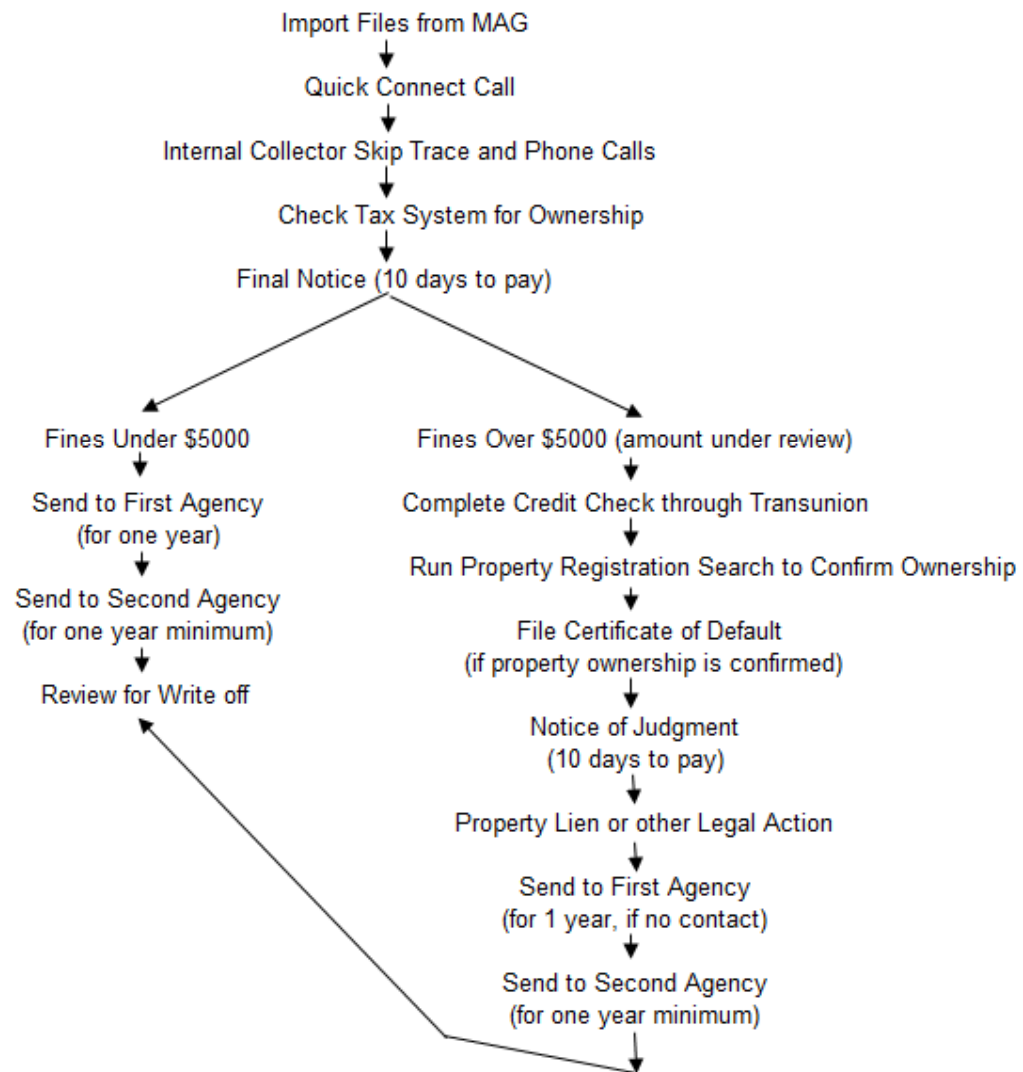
Import Files from MAG

Quick Connect Call

Internal Collector Skip Trace and Phone Calls

Check Tax System for Ownership

Final Notice (10 days to pay)

Fines Under \$5000

Send to First Agency (for one year)

Send to Second Agency (for one year minimum)

Review for Write off

Fines Over \$5000 (amount under review)

Complete Credit Check through Transunion

Run Property Registration Search to Confirm Ownership

File Certificate of Default (if property ownership is confirmed)

Notice of Judgment (10 days to pay)

Property Lien or other Legal Action

Send to First Agency (for 1 year, if no contact)

Send to Second Agency (for one year minimum)